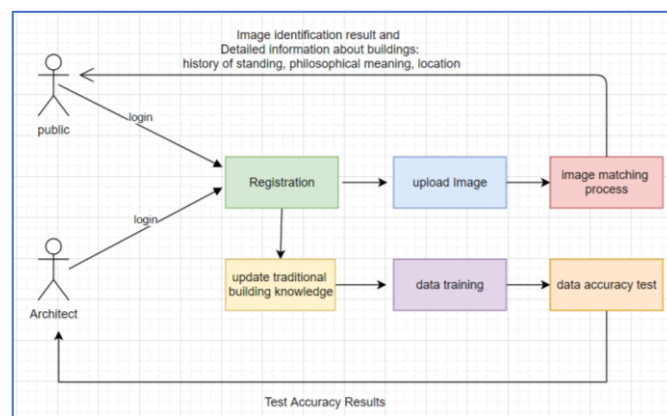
Image identification result and
Detailed information about buildings:
history of standing, philosophical meaning, location

public

login

Registration

upload Image

image matching process

login

Architect

update traditional building knowledge

data training

data accuracy test

Test Accuracy Results